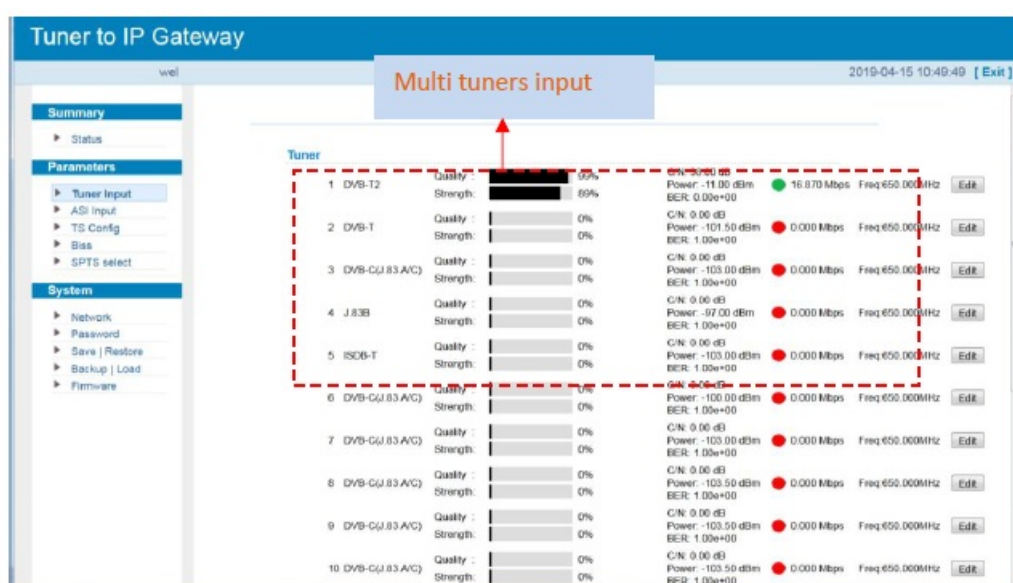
Tuner to IP Gateway

wel

Multi tuners input

2019-04-15 10:49:49 [ Exit ]

Summary
Status

Parameters
Tuner Input
ASI Input
TS Config
Biss
SPTS select

System
Network
Password
Save | Restore
Backup | Load
Firmware

Tuner

| | | | | | | | |
|---|---|---|---|---|---|---|---|
| 1 | DVB-T2 | Quality: 90% Strength: 89% | C/N: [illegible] dB Power: -11.00 dBm BER: 0.00e+00 | 16.870 Mbps | Freq:650.000MHz | Edit |
| 2 | DVB-T | Quality: 0% Strength: 0% | C/N: 0.00 dB Power: -101.50 dBm BER: 1.00e+00 | 0.000 Mbps | Freq:650.000MHz | Edit |
| 3 | DVB-C(J.83 A/C) | Quality: 0% Strength: 0% | C/N: 0.00 dB Power: -103.00 dBm BER: 1.00e+00 | 0.000 Mbps | Freq:650.000MHz | Edit |
| 4 | J.83B | Quality: 0% Strength: 0% | C/N: 0.00 dB Power: -97.00 dBm BER: 1.00e+00 | 0.000 Mbps | Freq:650.000MHz | Edit |
| 5 | ISDB-T | Quality: 0% Strength: 0% | C/N: 0.00 dB Power: -103.00 dBm BER: 1.00e+00 | 0.000 Mbps | Freq:650.000MHz | Edit |
| 6 | DVB-C(J.83 A/C) | Quality: 0% Strength: 0% | C/N: 0.00 dB Power: -100.00 dBm BER: 1.00e+00 | 0.000 Mbps | Freq:650.000MHz | Edit |
| 7 | DVB-C(J.83 A/C) | Quality: 0% Strength: 0% | C/N: 0.00 dB Power: -103.00 dBm BER: 1.00e+00 | 0.000 Mbps | Freq:650.000MHz | Edit |
| 8 | DVB-C(J.83 A/C) | Quality: 0% Strength: 0% | C/N: 0.00 dB Power: -103.50 dBm BER: 1.00e+00 | 0.000 Mbps | Freq:650.000MHz | Edit |
| 9 | DVB-C(J.83 A/C) | Quality: 0% Strength: 0% | C/N: 0.00 dB Power: -103.50 dBm BER: 1.00e+00 | 0.000 Mbps | Freq:650.000MHz | Edit |
| 10 | DVB-C(J.83 A/C) | Quality: 0% Strength: 0% | C/N: 0.00 dB Power: -103.50 dBm BER: 1.00e+00 | 0.000 Mbps | Freq:650.000MHz | Edit |